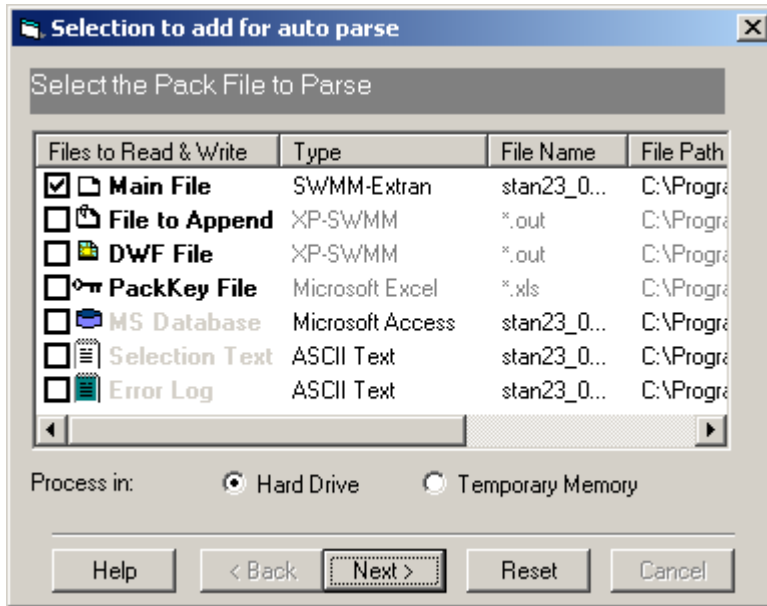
Selection to add for auto parse

Select the Pack File to Parse

| Files to Read & Write | Type | File Name | File Path |
|---|---|---|---|
| Main File | SWMM-Extran | stan23_0... | C:\Progra |
| File to Append | XP-SWMM | *.out | C:\Progra |
| DWF File | XP-SWMM | *.out | C:\Progra |
| PackKey File | Microsoft Excel | *.xls | C:\Progra |
| MS Database | Microsoft Access | stan23_0... | C:\Progra |
| Selection Text | ASCII Text | stan23_0... | C:\Progra |
| Error Log | ASCII Text | stan23_0... | C:\Progra |

Process in: Hard Drive Temporary Memory

Help < Back Next > Reset Cancel